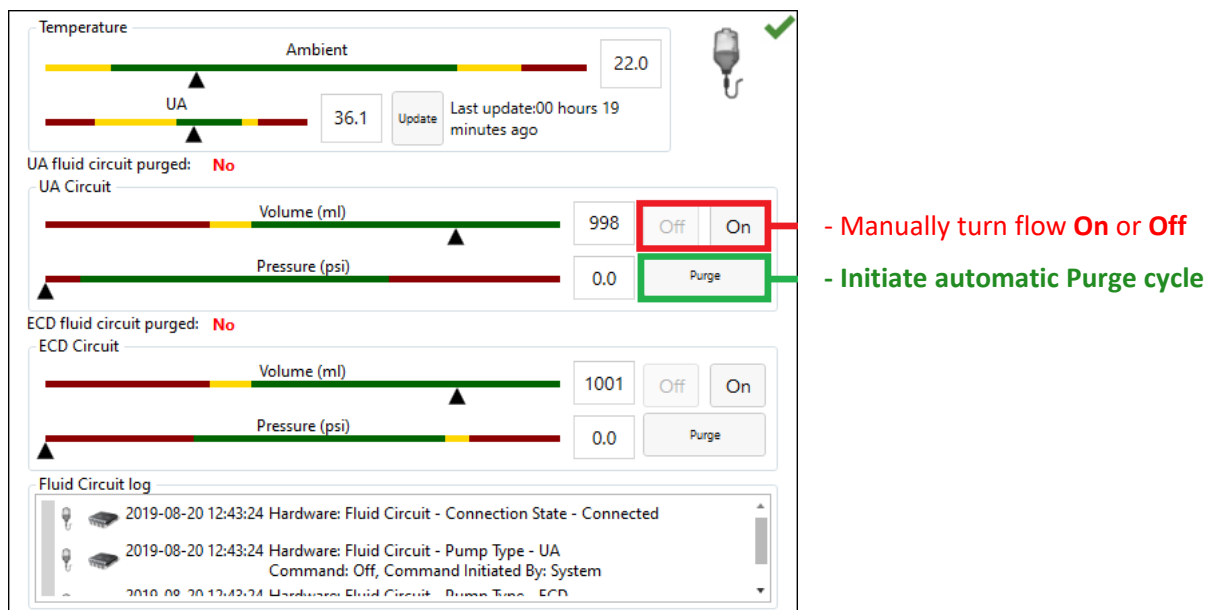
Temperature

Ambient

22.0

UA

36.1

Update

Last update:00 hours 19 minutes ago

UA fluid circuit purged: No

UA Circuit

Volume (ml)

998

Off

On

Pressure (psi)

0.0

Purge

- Manually turn flow **On** or **Off**

- **Initiate automatic Purge cycle**

ECD fluid circuit purged: No

ECD Circuit

Volume (ml)

1001

Off

On

Pressure (psi)

0.0

Purge

Fluid Circuit log

2019-08-20 12:43:24 Hardware: Fluid Circuit - Connection State - Connected

2019-08-20 12:43:24 Hardware: Fluid Circuit - Pump Type - UA Command: Off, Command Initiated By: System

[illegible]